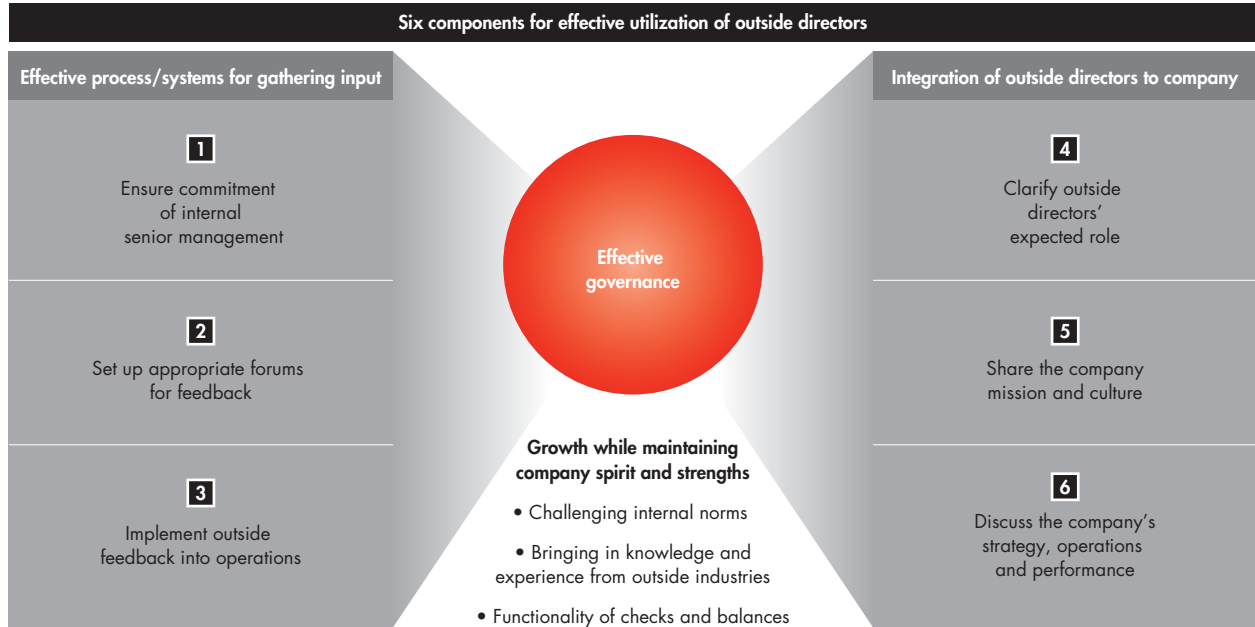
Six components for effective utilization of outside directors

Effective process/systems for gathering input

1

Ensure commitment of internal senior management

2

Set up appropriate forums for feedback

3

Implement outside feedback into operations

Effective governance

Growth while maintaining company spirit and strengths

• Challenging internal norms

• Bringing in knowledge and experience from outside industries

• Functionality of checks and balances

Integration of outside directors to company

4

Clarify outside directors' expected role

5

Share the company mission and culture

6

Discuss the company's strategy, operations and performance